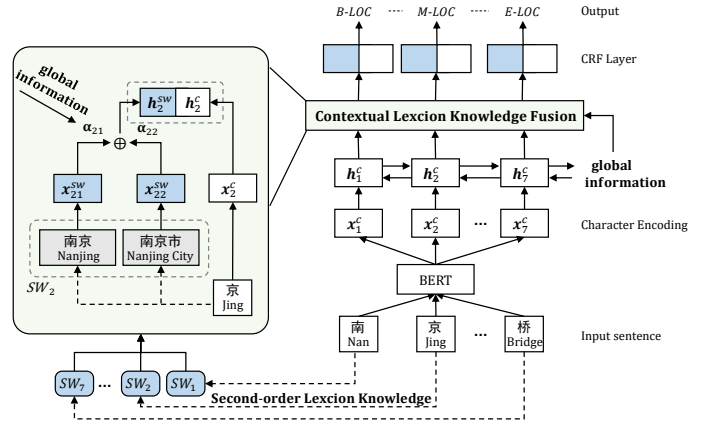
global information

$\alpha_{21}$

$\alpha_{22}$

$\oplus$

$h_2^{sw}$ $h_2^c$

$x_{21}^{sw}$

$x_{22}^{sw}$

$x_2^c$

南京
Nanjing

南京市
Nanjing City

$SW_2$

京
Jing

$SW_7$ ... $SW_2$ $SW_1$

Second-order Lexcion Knowledge

B-LOC ... M-LOC ... E-LOC

Output

CRF Layer

Contextual Lexcion Knowledge Fusion

$h_1^c$ $h_2^c$ $h_7^c$

global information

$x_1^c$ $x_2^c$ ... $x_7^c$

Character Encoding

BERT

南
Nan

京
Jing

...

桥
Bridge

Input sentence